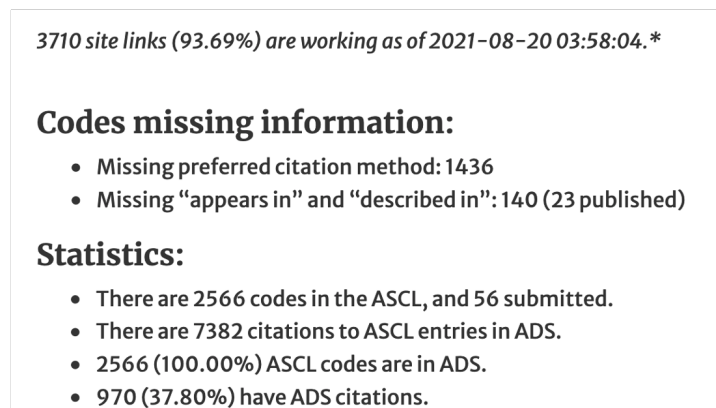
3710 site links (93.69%) are working as of 2021-08-20 03:58:04.*

Codes missing information:

- Missing preferred citation method: 1436
- Missing “appears in” and “described in”: 140 (23 published)

Statistics:

- There are 2566 codes in the ASCL, and 56 submitted.
- There are 7382 citations to ASCL entries in ADS.
- 2566 (100.00%) ASCL codes are in ADS.
- 970 (37.80%) have ADS citations.